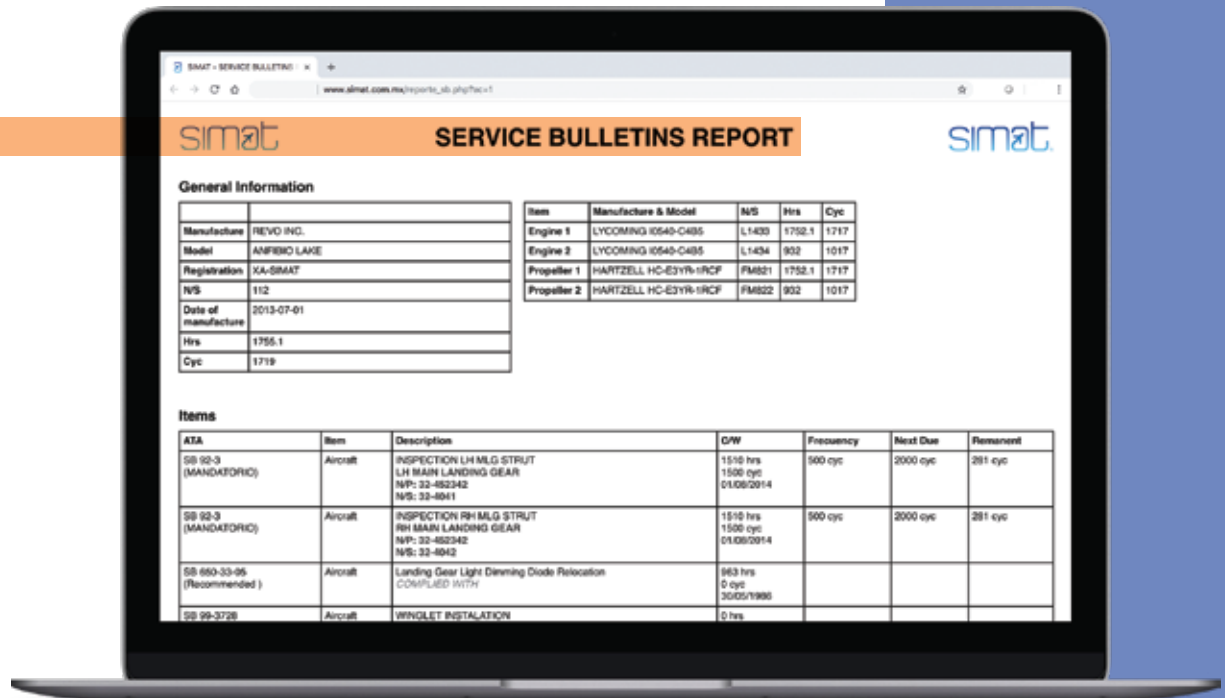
SIMAT » SERVICE BULLETINS ×

www.simat.com.mx/reporte_sb.php?ac=1

simat SERVICE BULLETINS REPORT simat

General Information

| | |
|---|---|
| Manufacture | REVO INC. |
| Model | ANFIBIO LAKE |
| Registration | XA-SIMAT |
| N/S | 112 |
| Date of manufacture | 2013-07-01 |
| Hrs | 1755.1 |
| Cyc | 1719 |

| Item | Manufacture & Model | N/S | Hrs | Cyc |
|---|---|---|---|---|
| Engine 1 | LYCOMING I0540-C4B5 | L1433 | 1752.1 | 1717 |
| Engine 2 | LYCOMING I0540-C4B5 | L1434 | 932 | 1017 |
| Propeller 1 | HARTZELL HC-E3YR-1RCF | FM821 | 1752.1 | 1717 |
| Propeller 2 | HARTZELL HC-E3YR-1RCF | FM822 | 932 | 1017 |

Items

| ATA | Item | Description | C/W | Frecuency | Next Due | Remanent |
|---|---|---|---|---|---|---|
| SB 92-3 (MANDATORIO) | Aircraft | INSPECTION LH MLG STRUT LH MAIN LANDING GEAR N/P: 32-452342 N/S: 32-4041 | 1510 hrs 1500 cyc 01/08/2014 | 500 cyc | 2000 cyc | 281 cyc |
| SB 92-3 (MANDATORIO) | Aircraft | INSPECTION RH MLG STRUT RH MAIN LANDING GEAR N/P: 32-452342 N/S: 32-4042 | 1510 hrs 1500 cyc 01/08/2014 | 500 cyc | 2000 cyc | 281 cyc |
| SB 650-33-05 (Recommended ) | Aircraft | Landing Gear Light Dimming Diode Relocation COMPLIED WITH | 963 hrs 0 cyc 30/05/1986 | | | |
| SB 99-3728 | Aircraft | WINGLET INSTALATION | 0 hrs | | | |